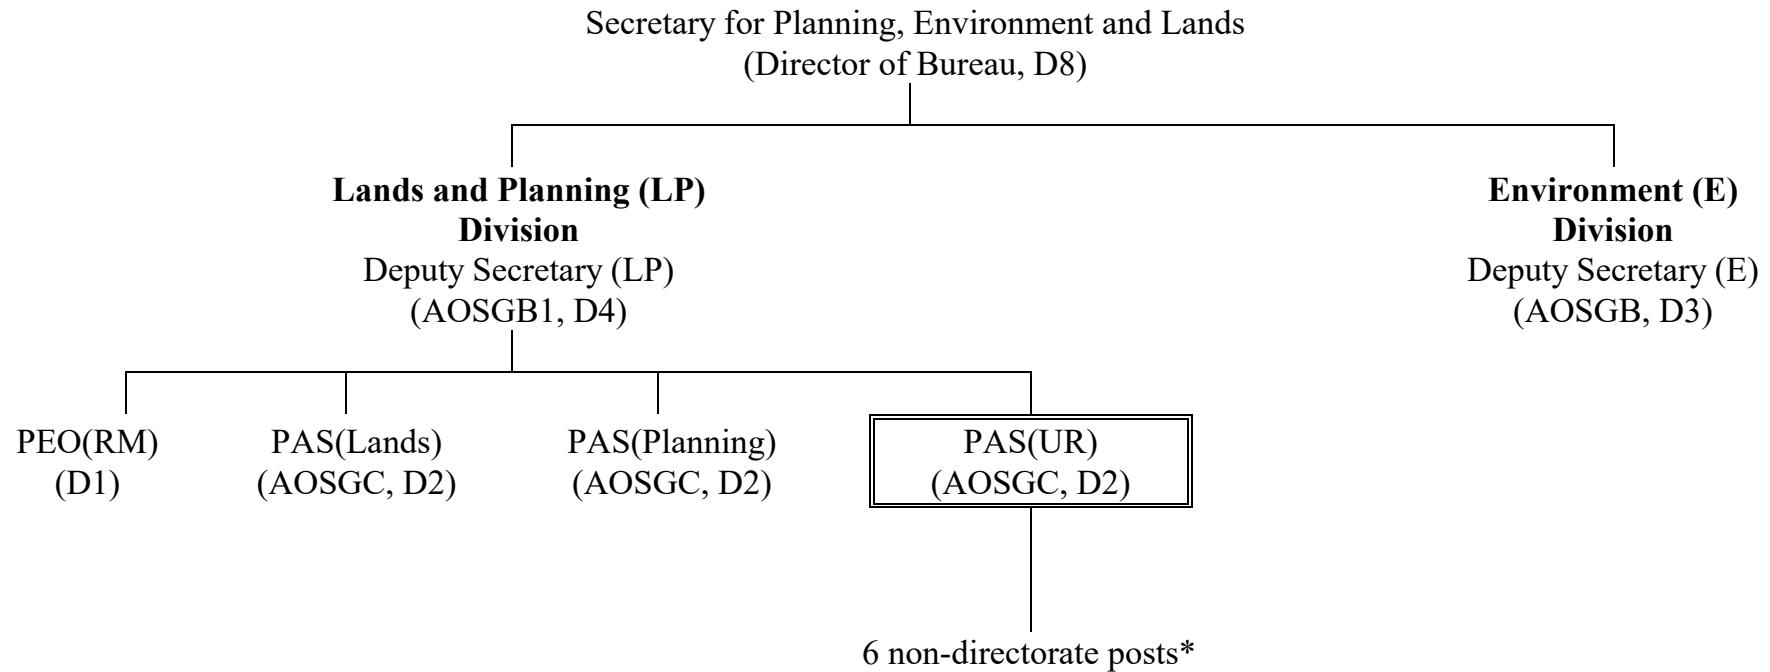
Secretary for Planning, Environment and Lands
(Director of Bureau, D8)

**Lands and Planning (LP) Division**
Deputy Secretary (LP)
(AOSGB1, D4)

**Environment (E) Division**
Deputy Secretary (E)
(AOSGB, D3)

PEO(RM)
(D1)

PAS(Lands)
(AOSGC, D2)

PAS(Planning)
(AOSGC, D2)

PAS(UR)
(AOSGC, D2)

6 non-directorate posts*